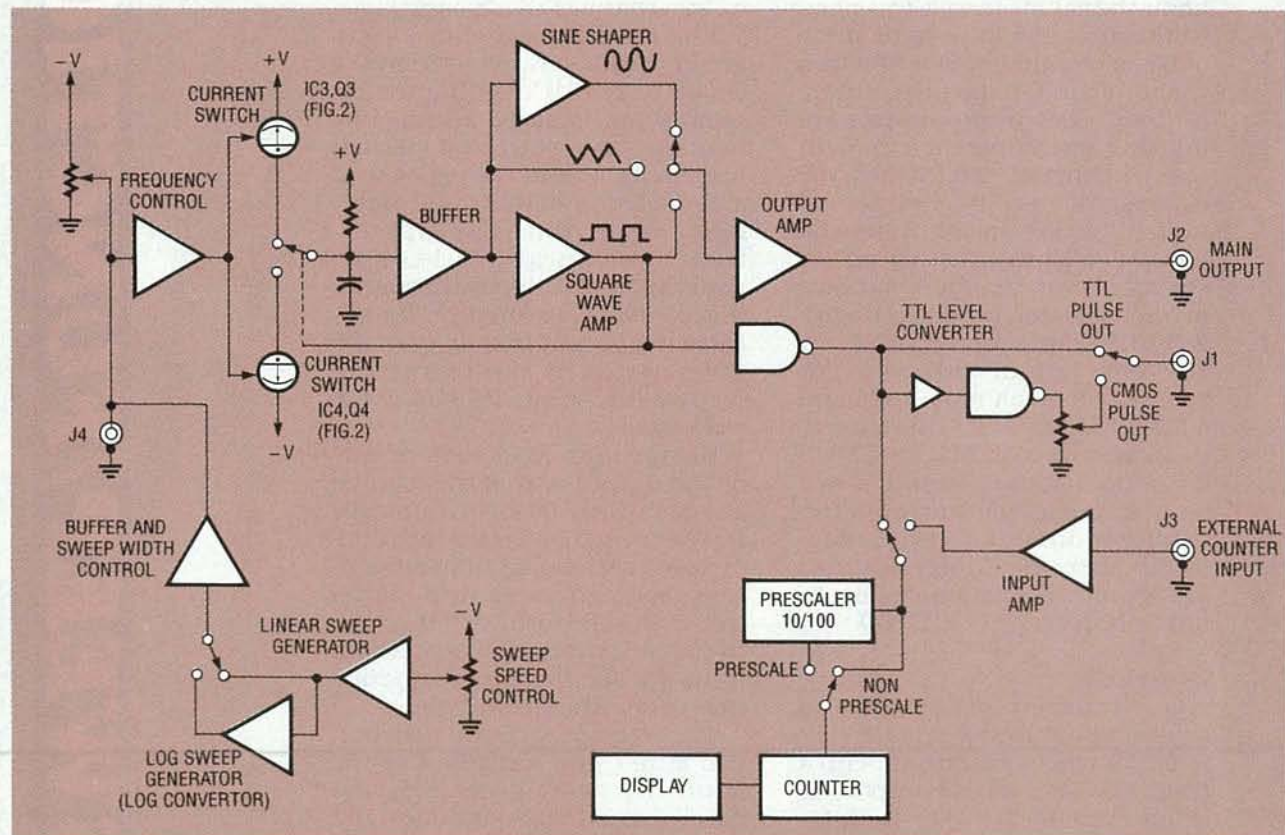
–V

+V

CURRENT SWITCH

IC3,Q3 (FIG.2)

SINE SHAPER

FREQUENCY CONTROL

+V

BUFFER

OUTPUT AMP

J2

MAIN OUTPUT

SQUARE WAVE AMP

TTL LEVEL CONVERTER

TTL PULSE OUT

J1

CURRENT SWITCH

IC4,Q4 (FIG.2)

–V

CMOS PULSE OUT

J4

BUFFER AND SWEEP WIDTH CONTROL

J3

EXTERNAL COUNTER INPUT

INPUT AMP

PRESCALER 10/100

LINEAR SWEEP GENERATOR

–V

SWEEP SPEED CONTROL

PRESCALE

NON PRESCALE

LOG SWEEP GENERATOR (LOG CONVERTOR)

DISPLAY

COUNTER